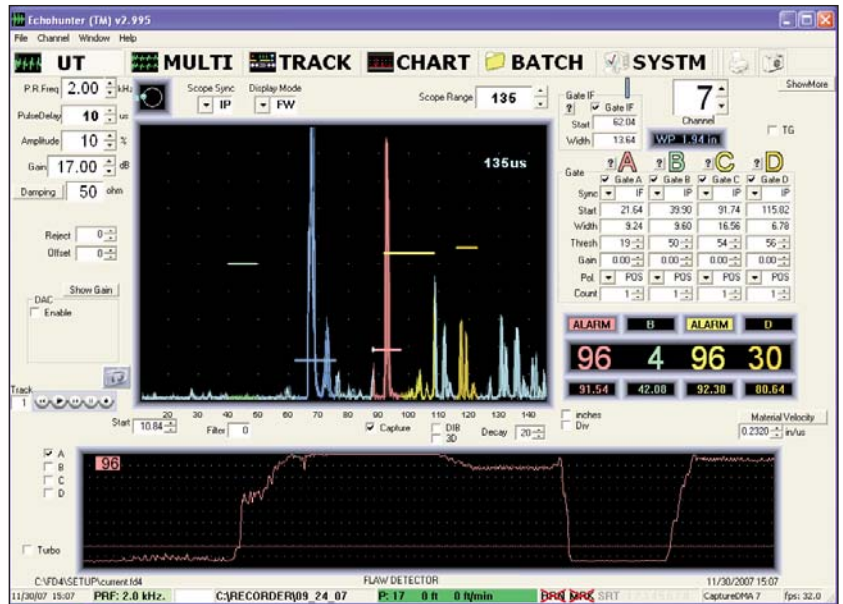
Echohunter (TM) v2.995

File Channel Window Help

UT MULTI TRACK CHART BATCH SYSTM

ShowMore

P.R.Freq 2.00 kHz

PulseDelay 10 us

Amplitude 10 %

Gain 17.00 dB

Damping 50 ohm

Scope Sync IP

Display Mode FW

Scope Range 135

135us

Gate IF
? Gate IF
Start 62.04
Width 13.64

7
Channel

WP 1.94 In

TG

| Gate | ? A | ? B | ? C | ? D |
|---|---|---|---|---|
| | Gate A | Gate B | Gate C | Gate D |
| Sync | IF | IP | IP | IP |
| Start | 21.64 | 39.90 | 91.74 | 115.82 |
| Width | 9.24 | 9.60 | 16.56 | 6.78 |
| Thresh | 19 | 50 | 54 | 56 |
| Gain | 0.00 | 0.00 | 0.00 | 0.00 |
| Pol | POS | POS | POS | POS |
| Count | 1 | 1 | 1 | 1 |

Reject 0

Offset 0

DAC
Show Gain
Enable

ALARM B ALARM D

96 4 96 30

91.54 42.08 92.38 80.64

Track
1

20 30 40 50 60 70 80 90 100 110 120 130 140

Start 10.84

Filter 0

Capture

DIB
3D

Decay 20

inches
Div

Material Velocity
0.2320 in/us

A
B
C
D

96

Turbo

C:\FD4\SETUP\current.fd4

FLAW DETECTOR

11/30/2007 15:07

11/30/07 15:07 PRF: 2.0 kHz. C:\RECORDER\09_24_07 P: 17 0 ft 0 ft/min BRN BRK SRT CaptureDMA 7 fps: 32.0